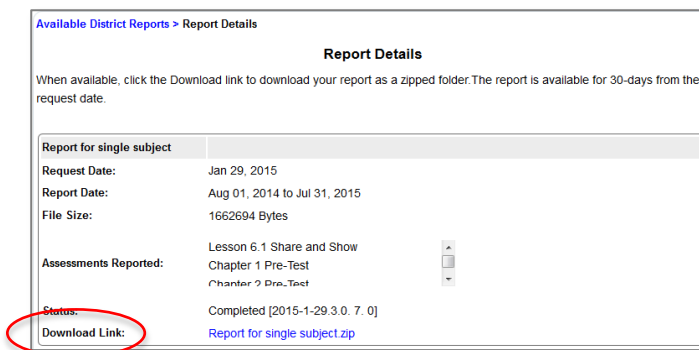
Available District Reports > Report Details

Report Details

When available, click the Download link to download your report as a zipped folder.The report is available for 30-days from the request date.

| Report for single subject | |
|---|---|
| Request Date: | Jan 29, 2015 |
| Report Date: | Aug 01, 2014 to Jul 31, 2015 |
| File Size: | 1662694 Bytes |
| Assessments Reported: | Lesson 6.1 Share and Show<br>Chapter 1 Pre-Test<br>Chapter 2 Pre-Test |
| Status: | Completed [2015-1-29.3.0. 7. 0] |
| Download Link: | Report for single subject.zip |